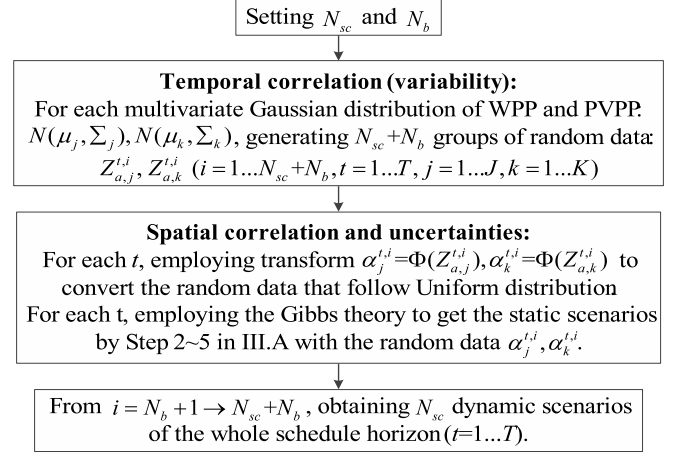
Setting $N_{sc}$ and $N_b$

**Temporal correlation (variability):**
For each multivariate Gaussian distribution of WPP and PVPP: $N(\mu_j, \Sigma_j)$, $N(\mu_k, \Sigma_k)$, generating $N_{sc}$+$N_b$ groups of random data: $Z_{a,j}^{t,i}$, $Z_{a,k}^{t,i}$ $(i=1...N_{sc}+N_b, t=1...T, j=1...J, k=1...K)$

**Spatial correlation and uncertainties:**
For each $t$, employing transform $\alpha_j^{t,i}$=$\Phi(Z_{a,j}^{t,i})$, $\alpha_k^{t,i}$=$\Phi(Z_{a,k}^{t,i})$ to convert the random data that follow Uniform distribution
For each t, employing the Gibbs theory to get the static scenarios by Step 2~5 in III.A with the random data $\alpha_j^{t,i}$, $\alpha_k^{t,i}$.

From $i=N_b+1 \rightarrow N_{sc}+N_b$, obtaining $N_{sc}$ dynamic scenarios of the whole schedule horizon ($t$=1...$T$).